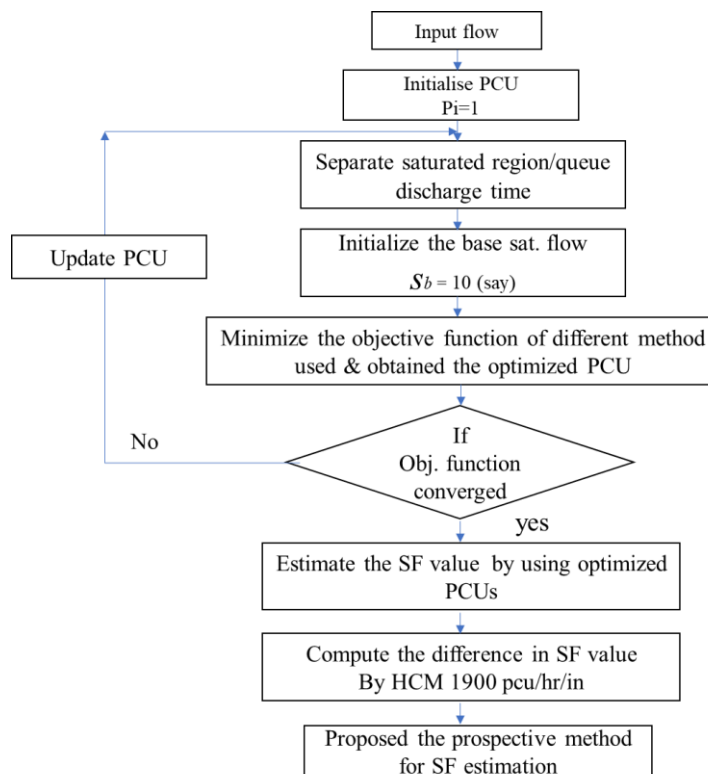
Input flow

Initialise PCU
Pi=1

Separate saturated region/queue discharge time

Update PCU

Initialize the base sat. flow
$S_b$ = 10 (say)

Minimize the objective function of different method used & obtained the optimized PCU

No

If
Obj. function converged

yes

Estimate the SF value by using optimized PCUs

Compute the difference in SF value
By HCM 1900 pcu/hr/in

Proposed the prospective method for SF estimation